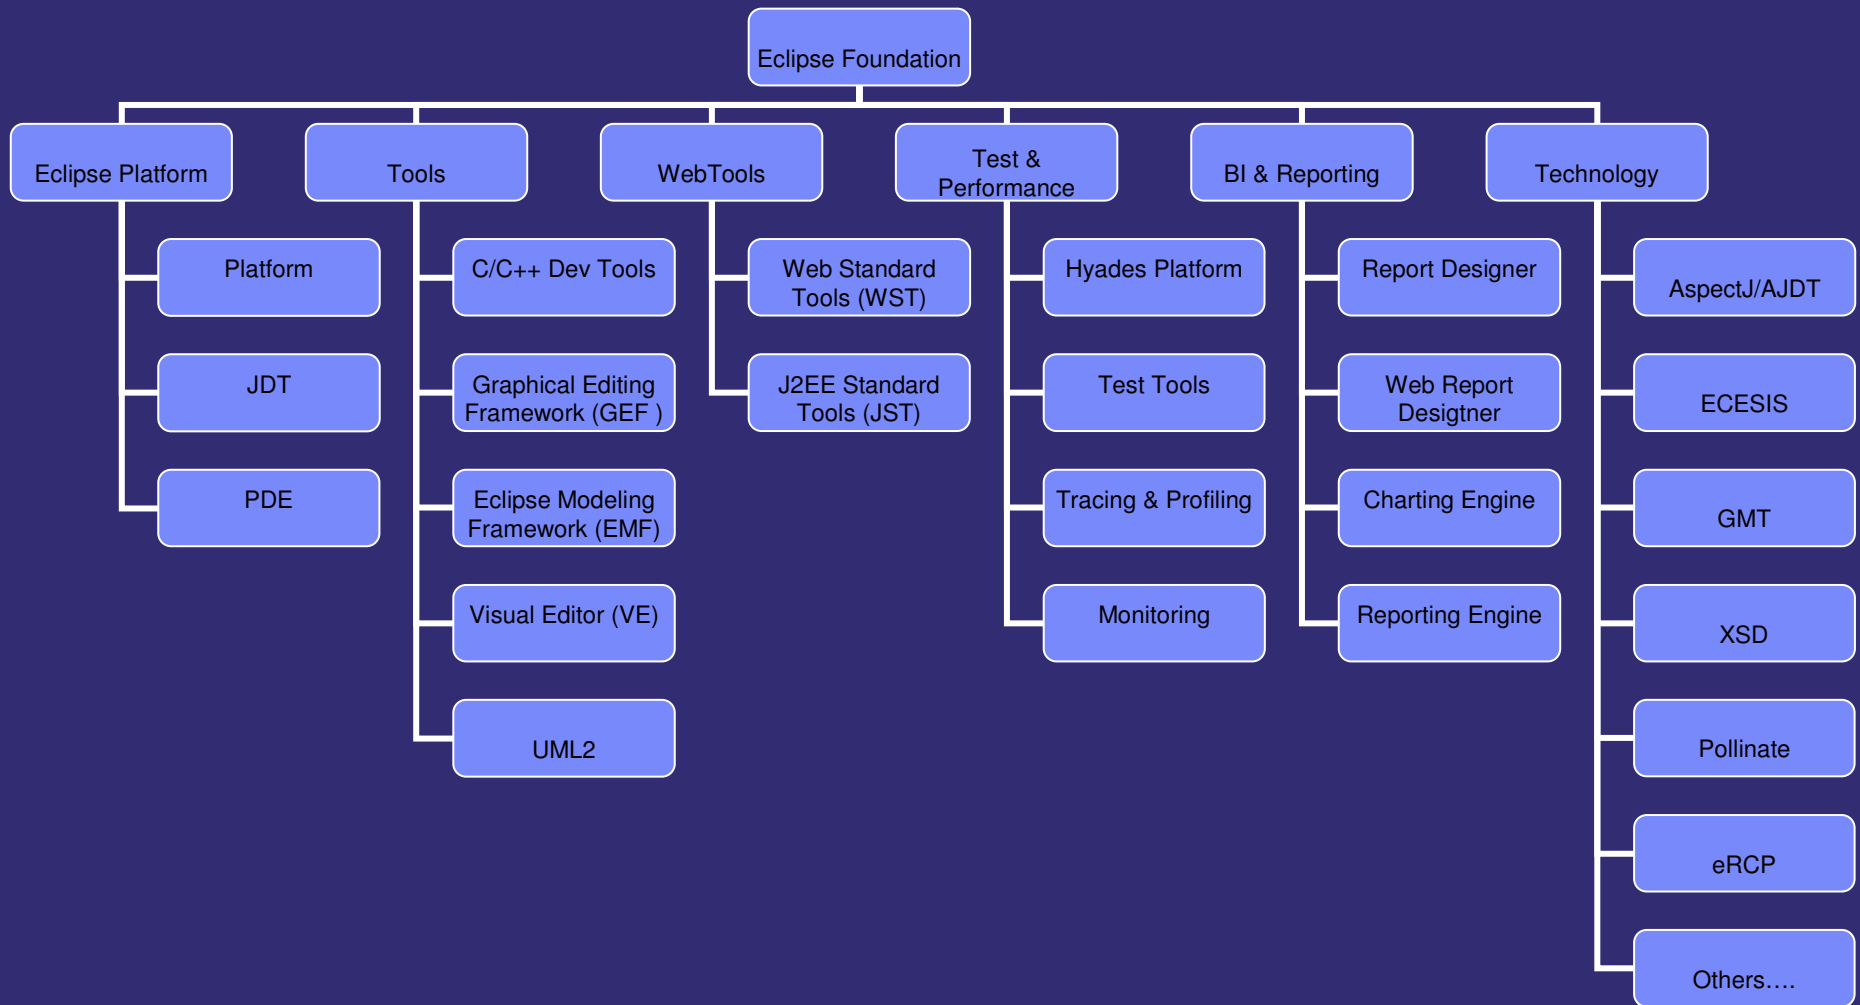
Eclipse Foundation

Eclipse Platform

Platform

JDT

PDE

Tools

C/C++ Dev Tools

Graphical Editing Framework (GEF )

Eclipse Modeling Framework (EMF)

Visual Editor (VE)

UML2

WebTools

Web Standard Tools (WST)

J2EE Standard Tools (JST)

Test & Performance

Hyades Platform

Test Tools

Tracing & Profiling

Monitoring

BI & Reporting

Report Designer

Web Report Designter

Charting Engine

Reporting Engine

Technology

AspectJ/AJDT

ECESIS

GMT

XSD

Pollinate

eRCP

Others….